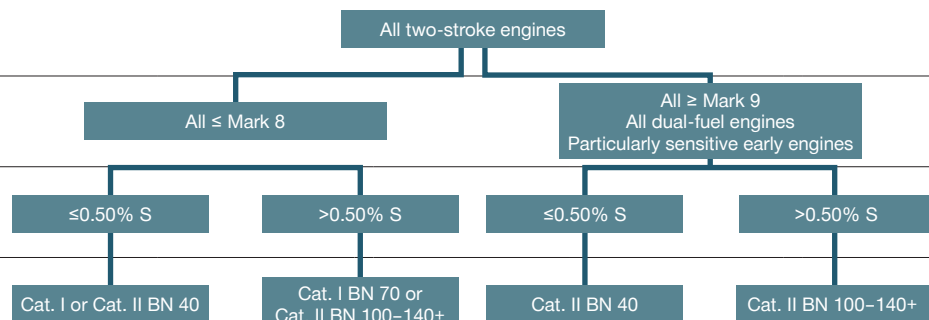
All two-stroke engines

All ≤ Mark 8

All ≥ Mark 9
All dual-fuel engines
Particularly sensitive early engines

≤0.50% S

>0.50% S

≤0.50% S

>0.50% S

Cat. I or Cat. II BN 40

Cat. I BN 70 or
Cat. II BN 100–140+

Cat. II BN 40

Cat. II BN 100–140+